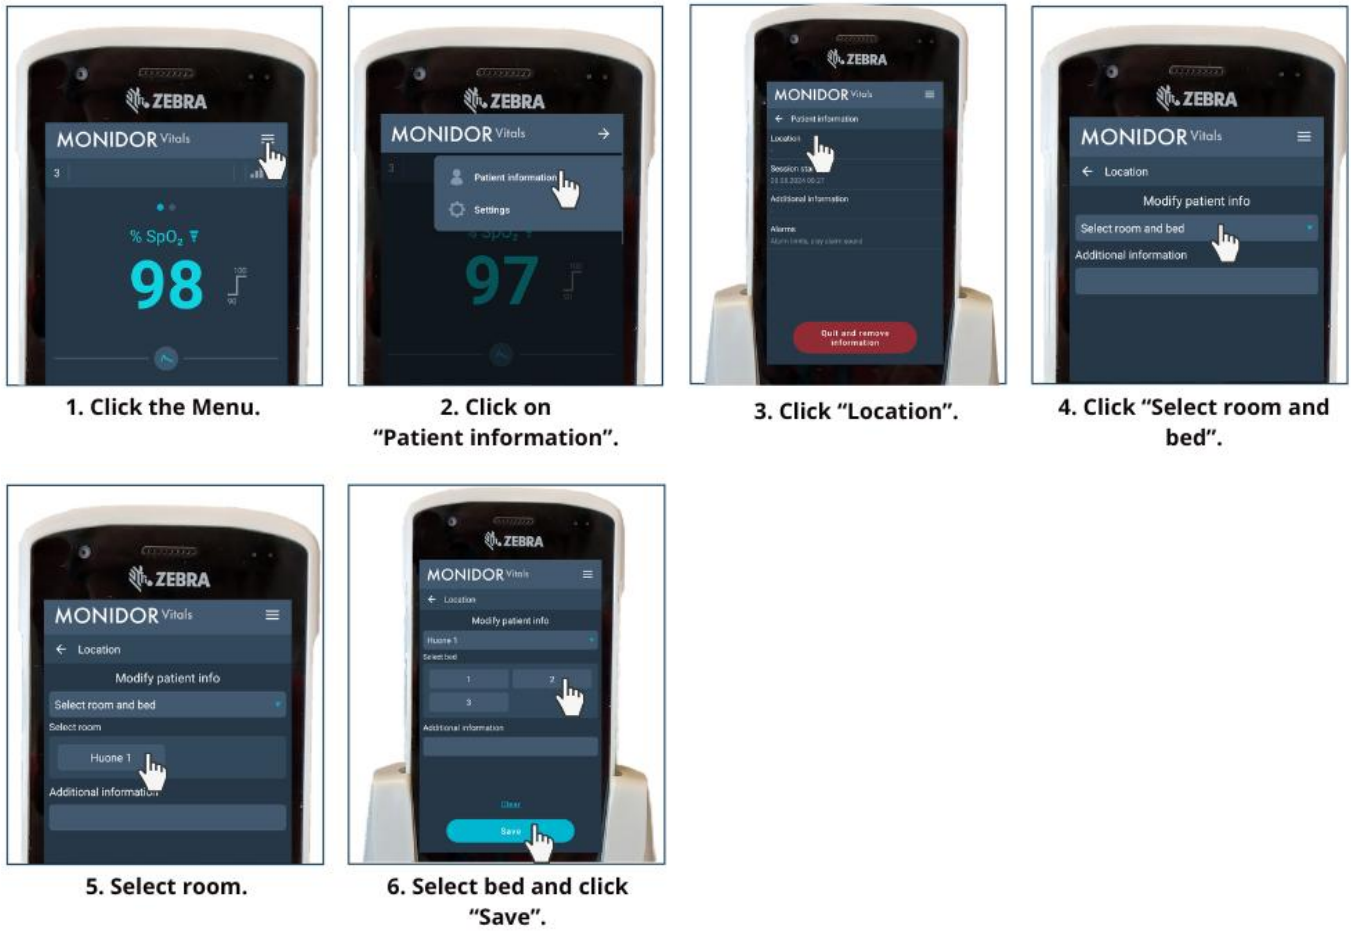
ZEBRA
MONIDOR Vitals
3
% $SpO_2$
98
100
90

1. Click the Menu.

ZEBRA
MONIDOR Vitals
Patient information
Settings
97

2. Click on "Patient information".

ZEBRA
MONIDOR Vitals
Patient information
Location
Session sta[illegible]
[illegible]
Additional information
Alarms
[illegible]
Quit and remove information

3. Click "Location".

ZEBRA
MONIDOR Vitals
Location
Modify patient info
Select room and bed
Additional information

4. Click "Select room and bed".

ZEBRA
MONIDOR Vitals
Location
Modify patient info
Select room and bed
Select room
Huone 1
Additional informati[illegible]

5. Select room.

ZEBRA
MONIDOR Vitals
Location
Modify patient info
Huone 1
Select bed
1
2
3
Additional information
Clear
Save

6. Select bed and click "Save".